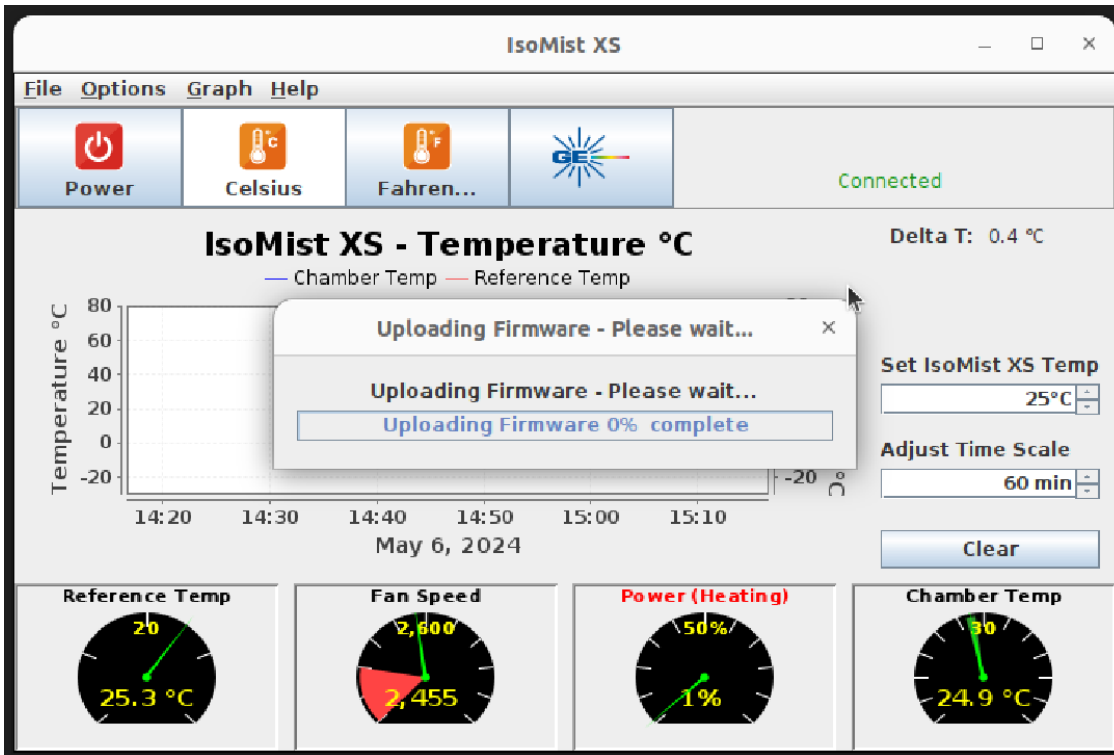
IsoMist XS

File Options Graph Help

Power
Celsius
Fahren...
GE

Connected

IsoMist XS - Temperature °C

Chamber Temp Reference Temp

Delta T: 0.4 °C

Temperature °C
80
60
40
20
0
-20

-20 °C

14:20 14:30 14:40 14:50 15:00 15:10
May 6, 2024

Uploading Firmware - Please wait...
Uploading Firmware - Please wait...
Uploading Firmware 0% complete

Set IsoMist XS Temp
25°C

Adjust Time Scale
60 min

Clear

Reference Temp
20
25.3 °C

Fan Speed
2,600
2,455

Power (Heating)
50%
1%

Chamber Temp
30
24.9 °C